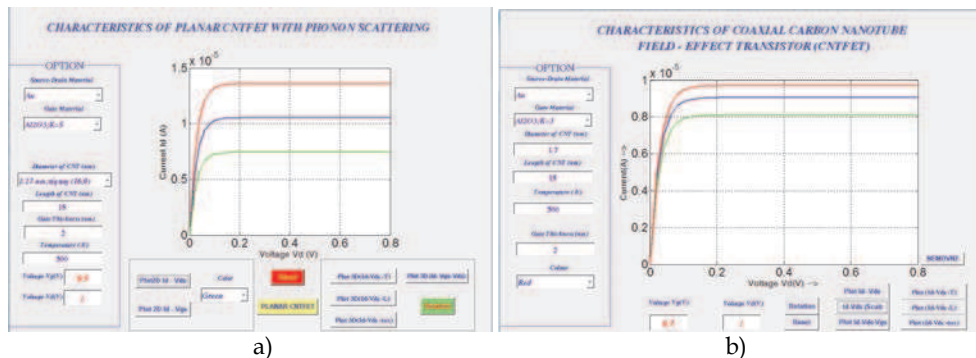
CHARACTERISTICS OF PLANAR CNTFET WITH PHONON SCATTERING

OPTION

Source-Drain Material

Sn

Gate Material

Al2O3(K=5)

Diameter of CNT (nm)

1.27 nm m/y m/y (10,0)

Length of CNT (nm)

15

Gate Thickness (nm)

2

Temperature (K)

300

Voltage Vg(V)

0.8

Voltage Vd(V)

1

$1.5 \times 10^{-5}$

1

0.5

0

0

0.2

0.4

0.6

0.8

Current Id (A)

Voltage Vd (V)

Plot2D Id - Vds

Plot 2D Id - Vgs

Color

Green

Reset

PLANAR CNTFET

Plot ID(Id/Vds,T)

Plot 3D(Id/Vds,L)

Plot 3D(Id/Vds,tox)

Plot 3D (Id-Vgs-Vds)

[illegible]

a)

CHARACTERISTICS OF COAXIAL CARBON NANOTUBE FIELD - EFFECT TRANSISTOR (CNTFET)

OPTION

Source-Drain Material

Sn

Gate Material

Al2O3(K=5)

Diameter of CNT (nm)

1.7

Length of CNT (nm)

15

Temperature (K)

300

Gate Thickness (nm)

2

Colour

Red

$1 \times 10^{-5}$

0.8

0.6

0.4

0.2

0

0

0.2

0.4

0.6

0.8

Current(A) ->

Voltage Vd(V) ->

REMOVED

Voltage Vg(V)

0.5

Voltage Vd(V)

1

Sketches

Reset

Plot Id - Vds

Id-Vds (Scal)

Plot Id-Vds-Vgs

Plot (Id-Vds-T)

Plot (Id-Vds-L)

Plot (Id-Vds-tox)

b)